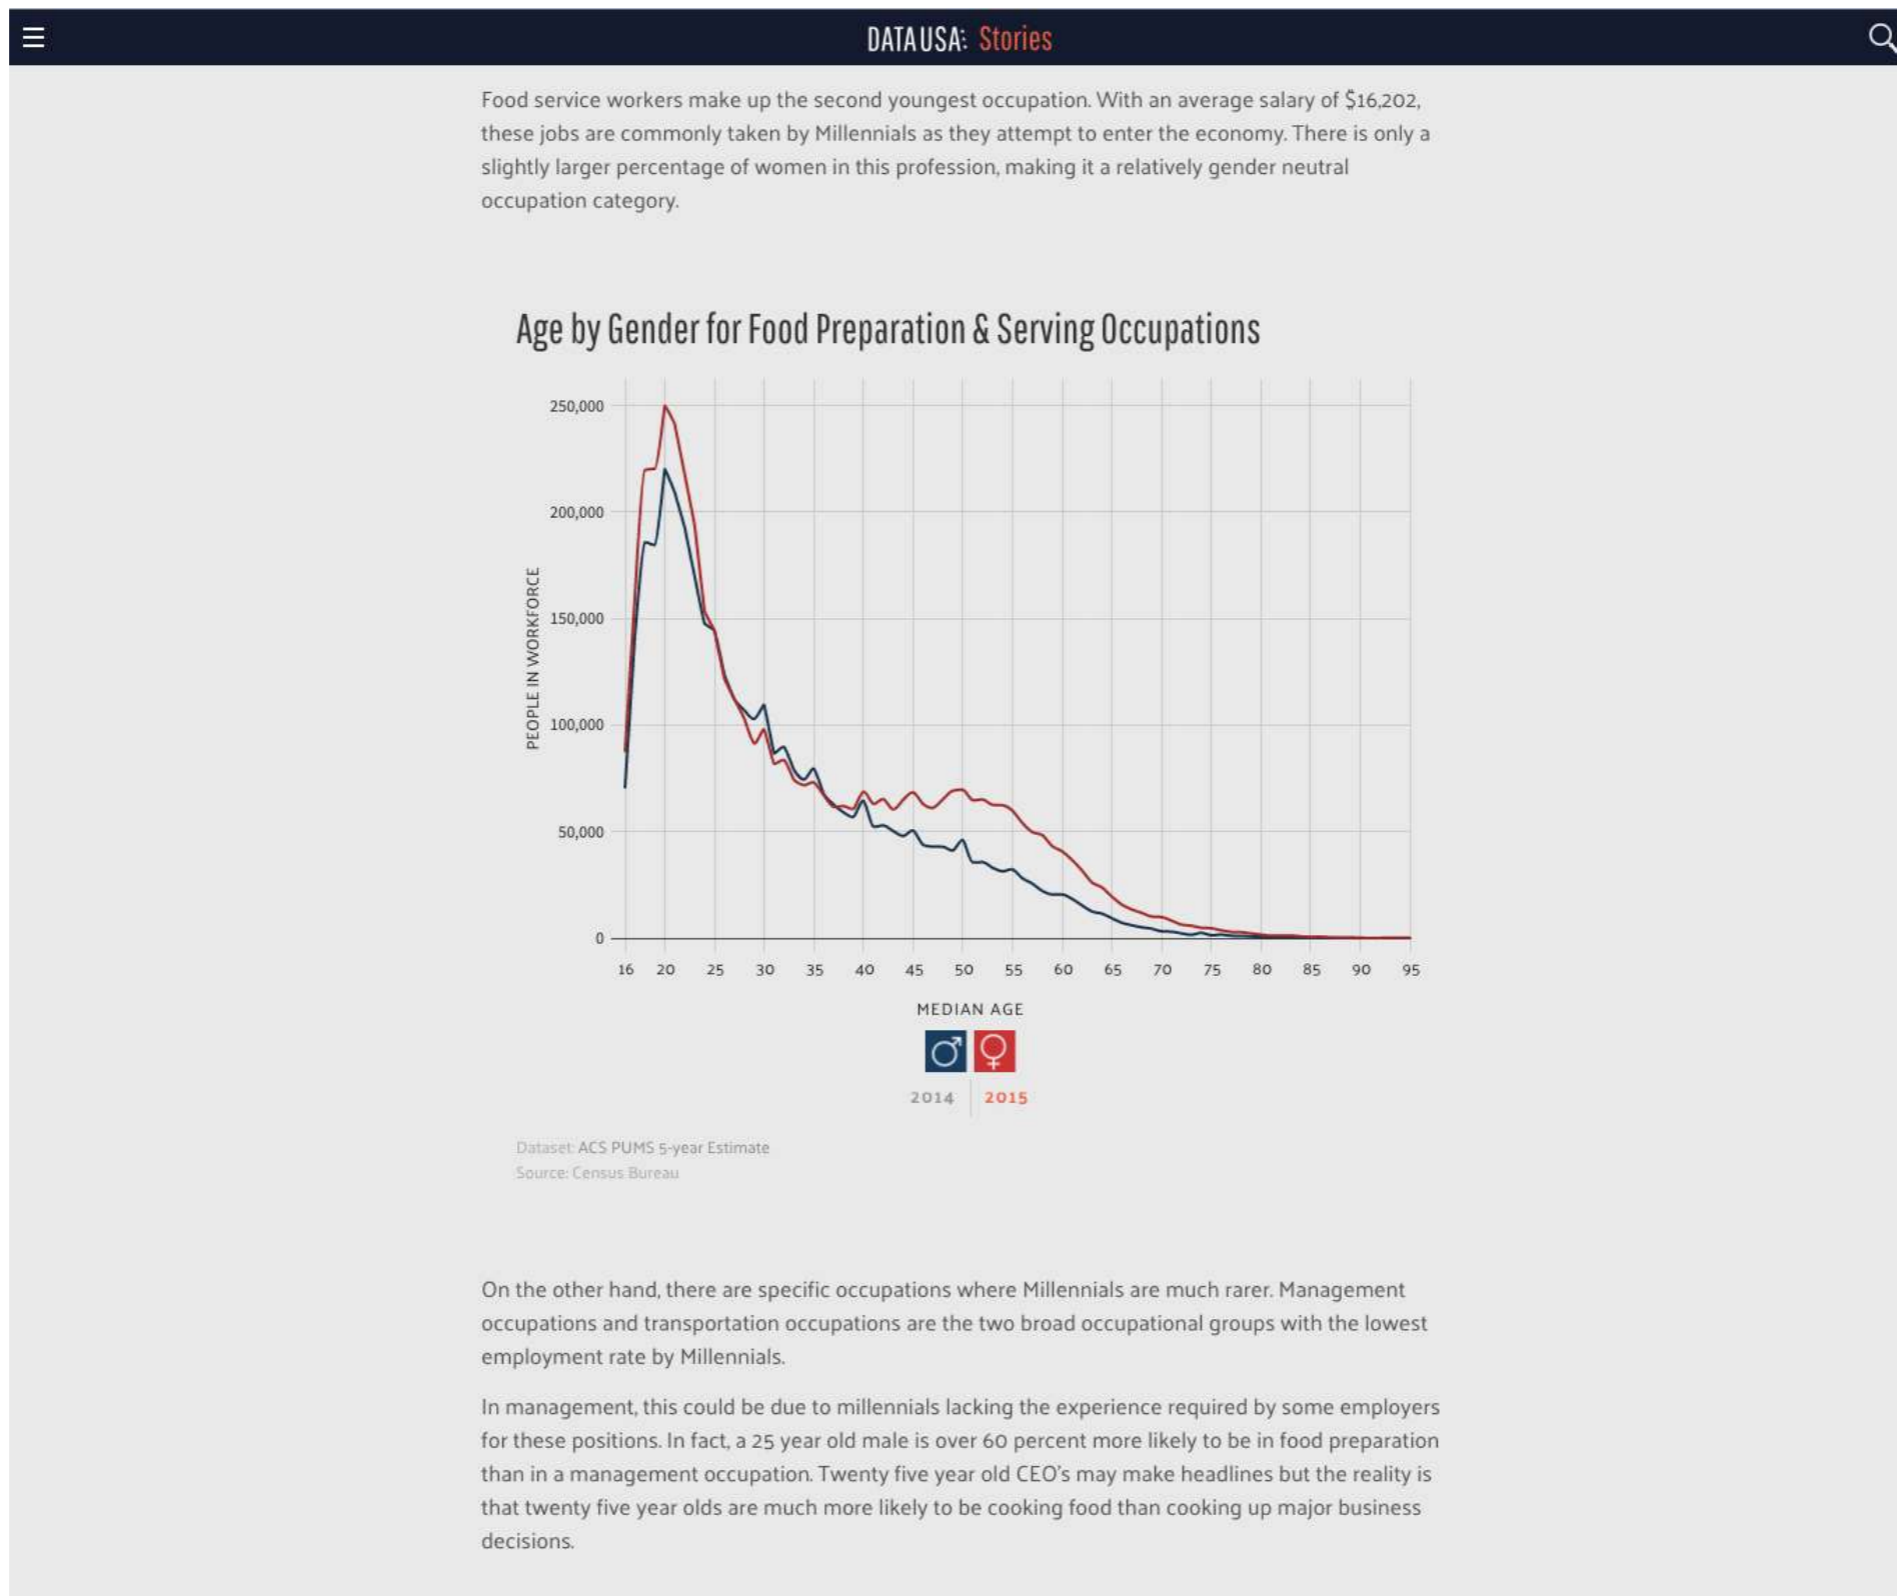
DATA USA: Stories

Food service workers make up the second youngest occupation. With an average salary of $16,202, these jobs are commonly taken by Millennials as they attempt to enter the economy. There is only a slightly larger percentage of women in this profession, making it a relatively gender neutral occupation category.

Age by Gender for Food Preparation & Serving Occupations

PEOPLE IN WORKFORCE

250,000
200,000
150,000
100,000
50,000
0

16 20 25 30 35 40 45 50 55 60 65 70 75 80 85 90 95

MEDIAN AGE

♂ ♀

2014 2015

Dataset: ACS PUMS 5-year Estimate
Source: Census Bureau

On the other hand, there are specific occupations where Millennials are much rarer. Management occupations and transportation occupations are the two broad occupational groups with the lowest employment rate by Millennials.

In management, this could be due to millennials lacking the experience required by some employers for these positions. In fact, a 25 year old male is over 60 percent more likely to be in food preparation than in a management occupation. Twenty five year old CEO's may make headlines but the reality is that twenty five year olds are much more likely to be cooking food than cooking up major business decisions.